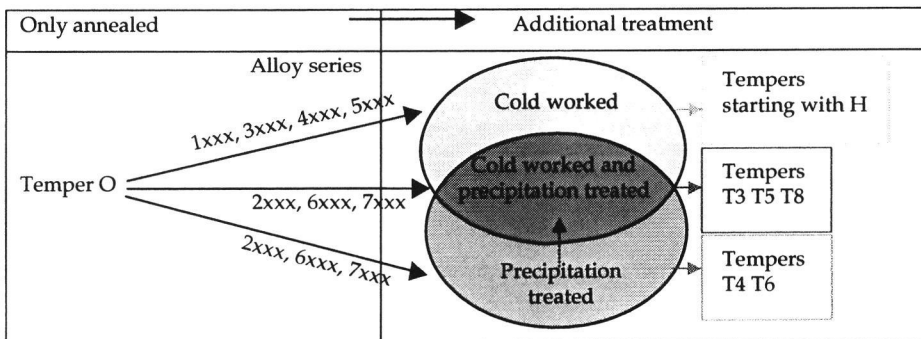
Only annealed

Additional treatment

Alloy series

Temper O

1xxx, 3xxx, 4xxx, 5xxx

2xxx, 6xxx, 7xxx

2xxx, 6xxx, 7xxx

Cold worked

Cold worked and precipitation treated

Precipitation treated

Tempers starting with H

Tempers T3 T5 T8

Tempers T4 T6